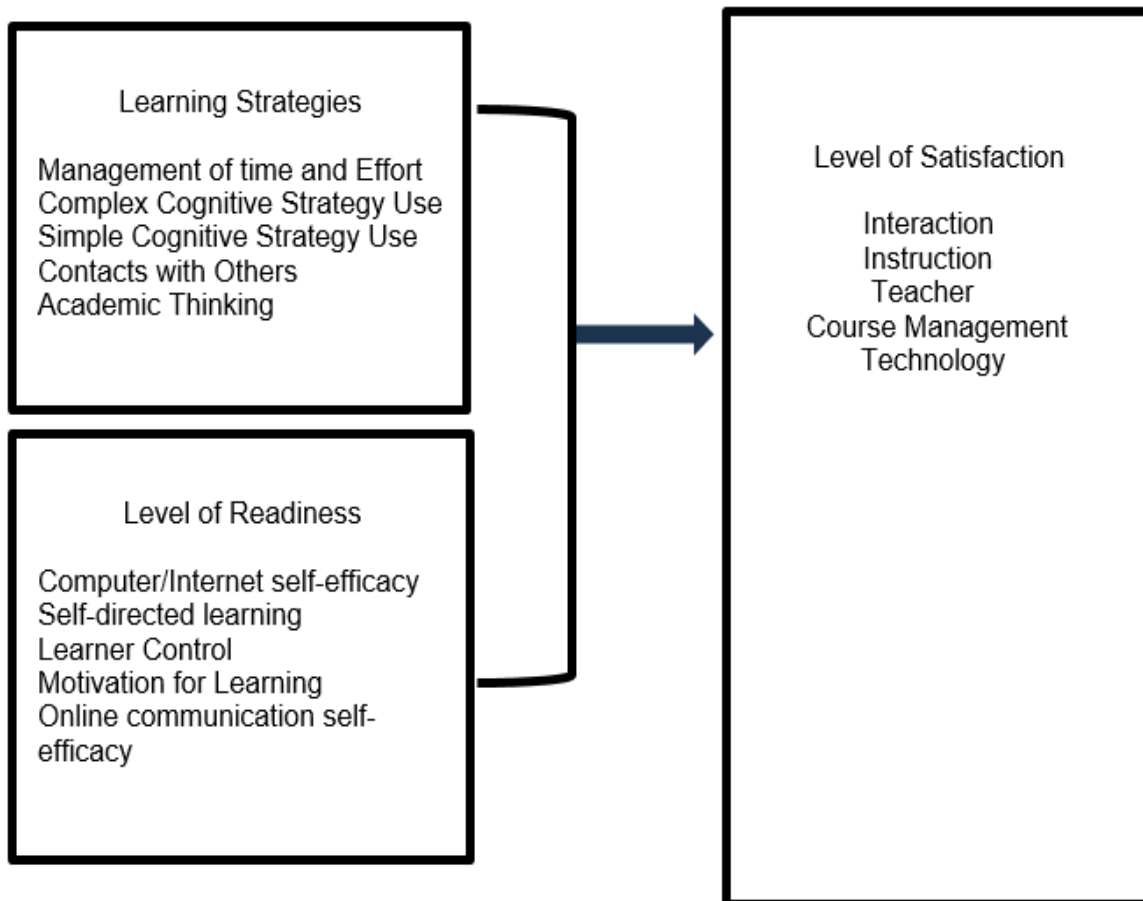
Learning Strategies

Management of time and Effort
Complex Cognitive Strategy Use
Simple Cognitive Strategy Use
Contacts with Others
Academic Thinking

Level of Readiness

Computer/Internet self-efficacy
Self-directed learning
Learner Control
Motivation for Learning
Online communication self-efficacy

Level of Satisfaction

Interaction
Instruction
Teacher
Course Management
Technology